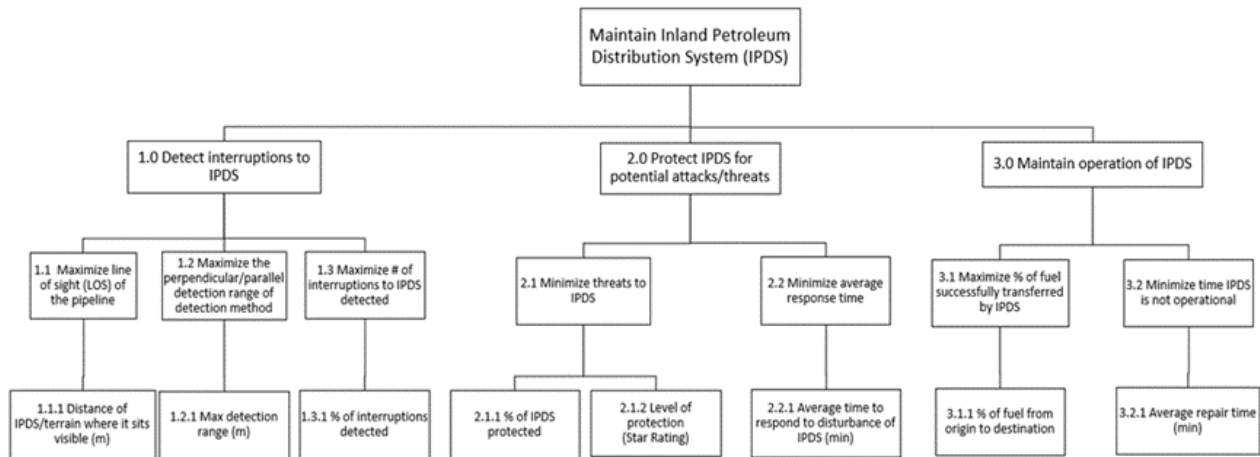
Maintain Inland Petroleum Distribution System (IPDS)

1.0 Detect interruptions to IPDS

2.0 Protect IPDS for potential attacks/threats

3.0 Maintain operation of IPDS

1.1 Maximize line of sight (LOS) of the pipeline

1.2 Maximize the perpendicular/parallel detection range of detection method

1.3 Maximize # of interruptions to IPDS detected

2.1 Minimize threats to IPDS

2.2 Minimize average response time

3.1 Maximize % of fuel successfully transferred by IPDS

3.2 Minimize time IPDS is not operational

1.1.1 Distance of IPDS/terrain where it sits visible (m)

1.2.1 Max detection range (m)

1.3.1 % of interruptions detected

2.1.1 % of IPDS protected

2.1.2 Level of protection (Star Rating)

2.2.1 Average time to respond to disturbance of IPDS (min)

3.1.1 % of fuel from origin to destination

3.2.1 Average repair time (min)